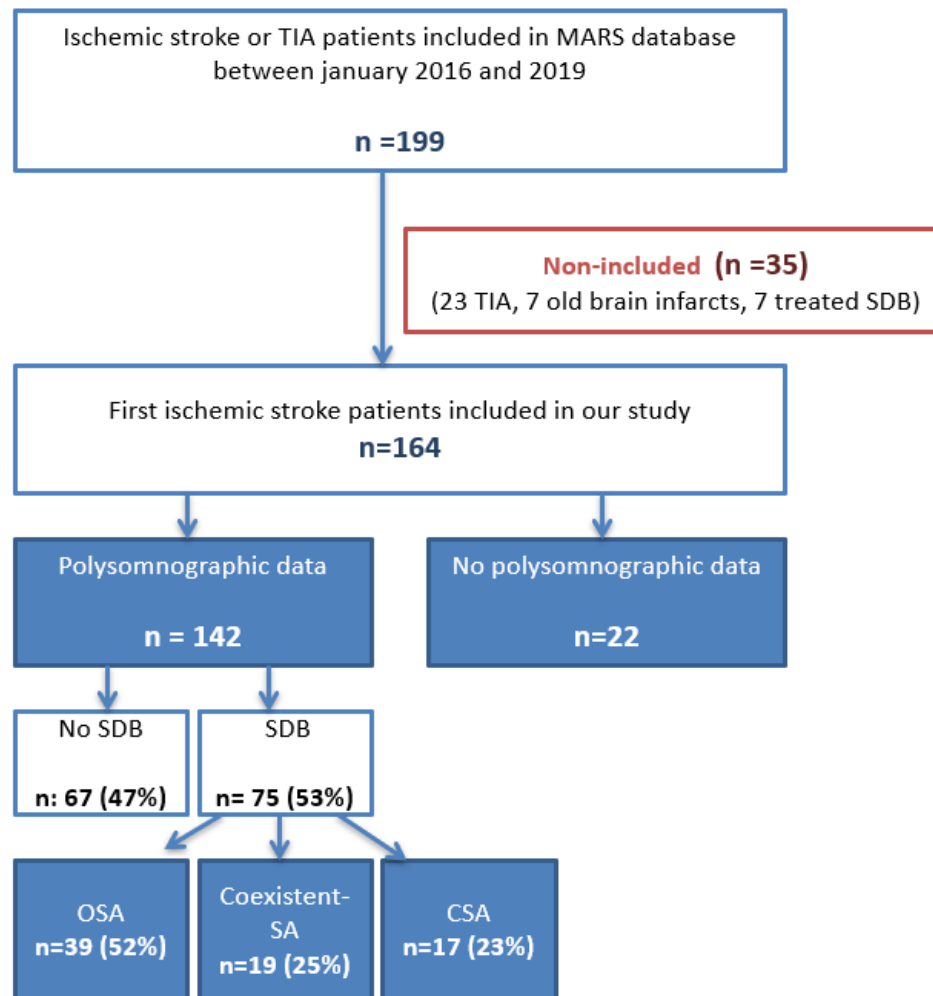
Ischemic stroke or TIA patients included in MARS database between january 2016 and 2019

n =199

Non-included (n =35)
(23 TIA, 7 old brain infarcts, 7 treated SDB)

First ischemic stroke patients included in our study
n=164

Polysomnographic data

n = 142

No polysomnographic data

n=22

No SDB

n: 67 (47%)

SDB

n= 75 (53%)

OSA
n=39 (52%)

Coexistent-SA
n=19 (25%)

CSA
n=17 (23%)